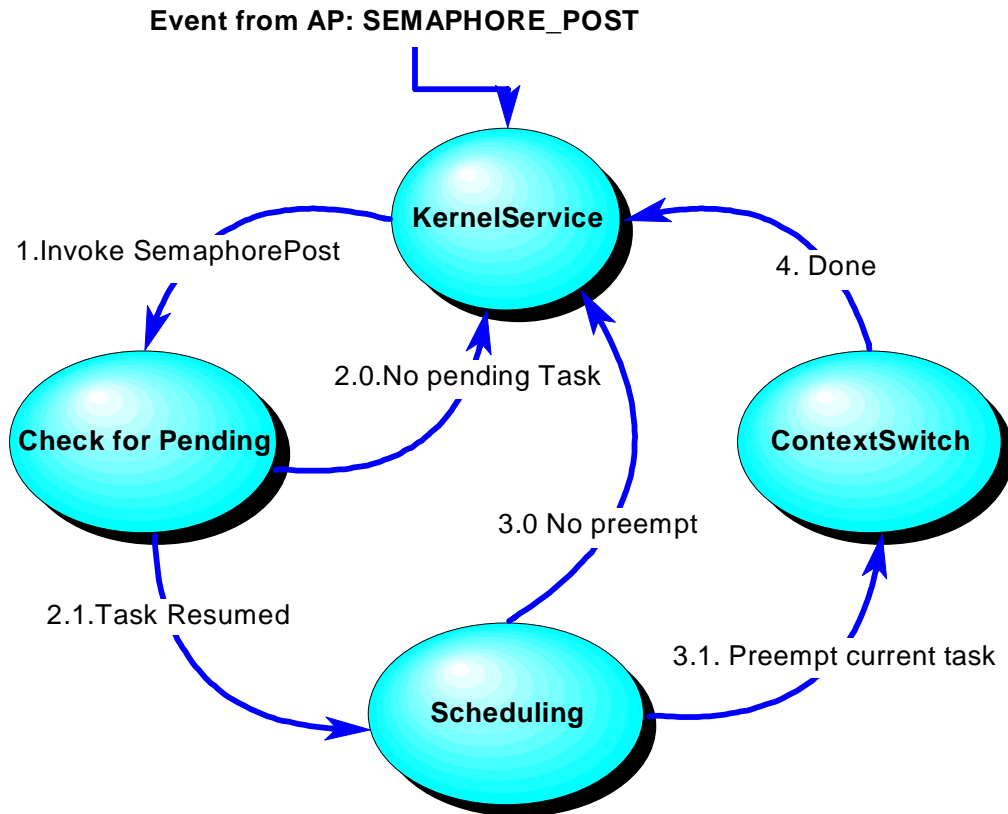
Event from AP: SEMAPHORE_POST

KernelService

1.Invoke SemaphorePost

4. Done

2.0.No pending Task

Check for Pending

ContextSwitch

3.0 No preempt

2.1.Task Resumed

3.1. Preempt current task

Scheduling